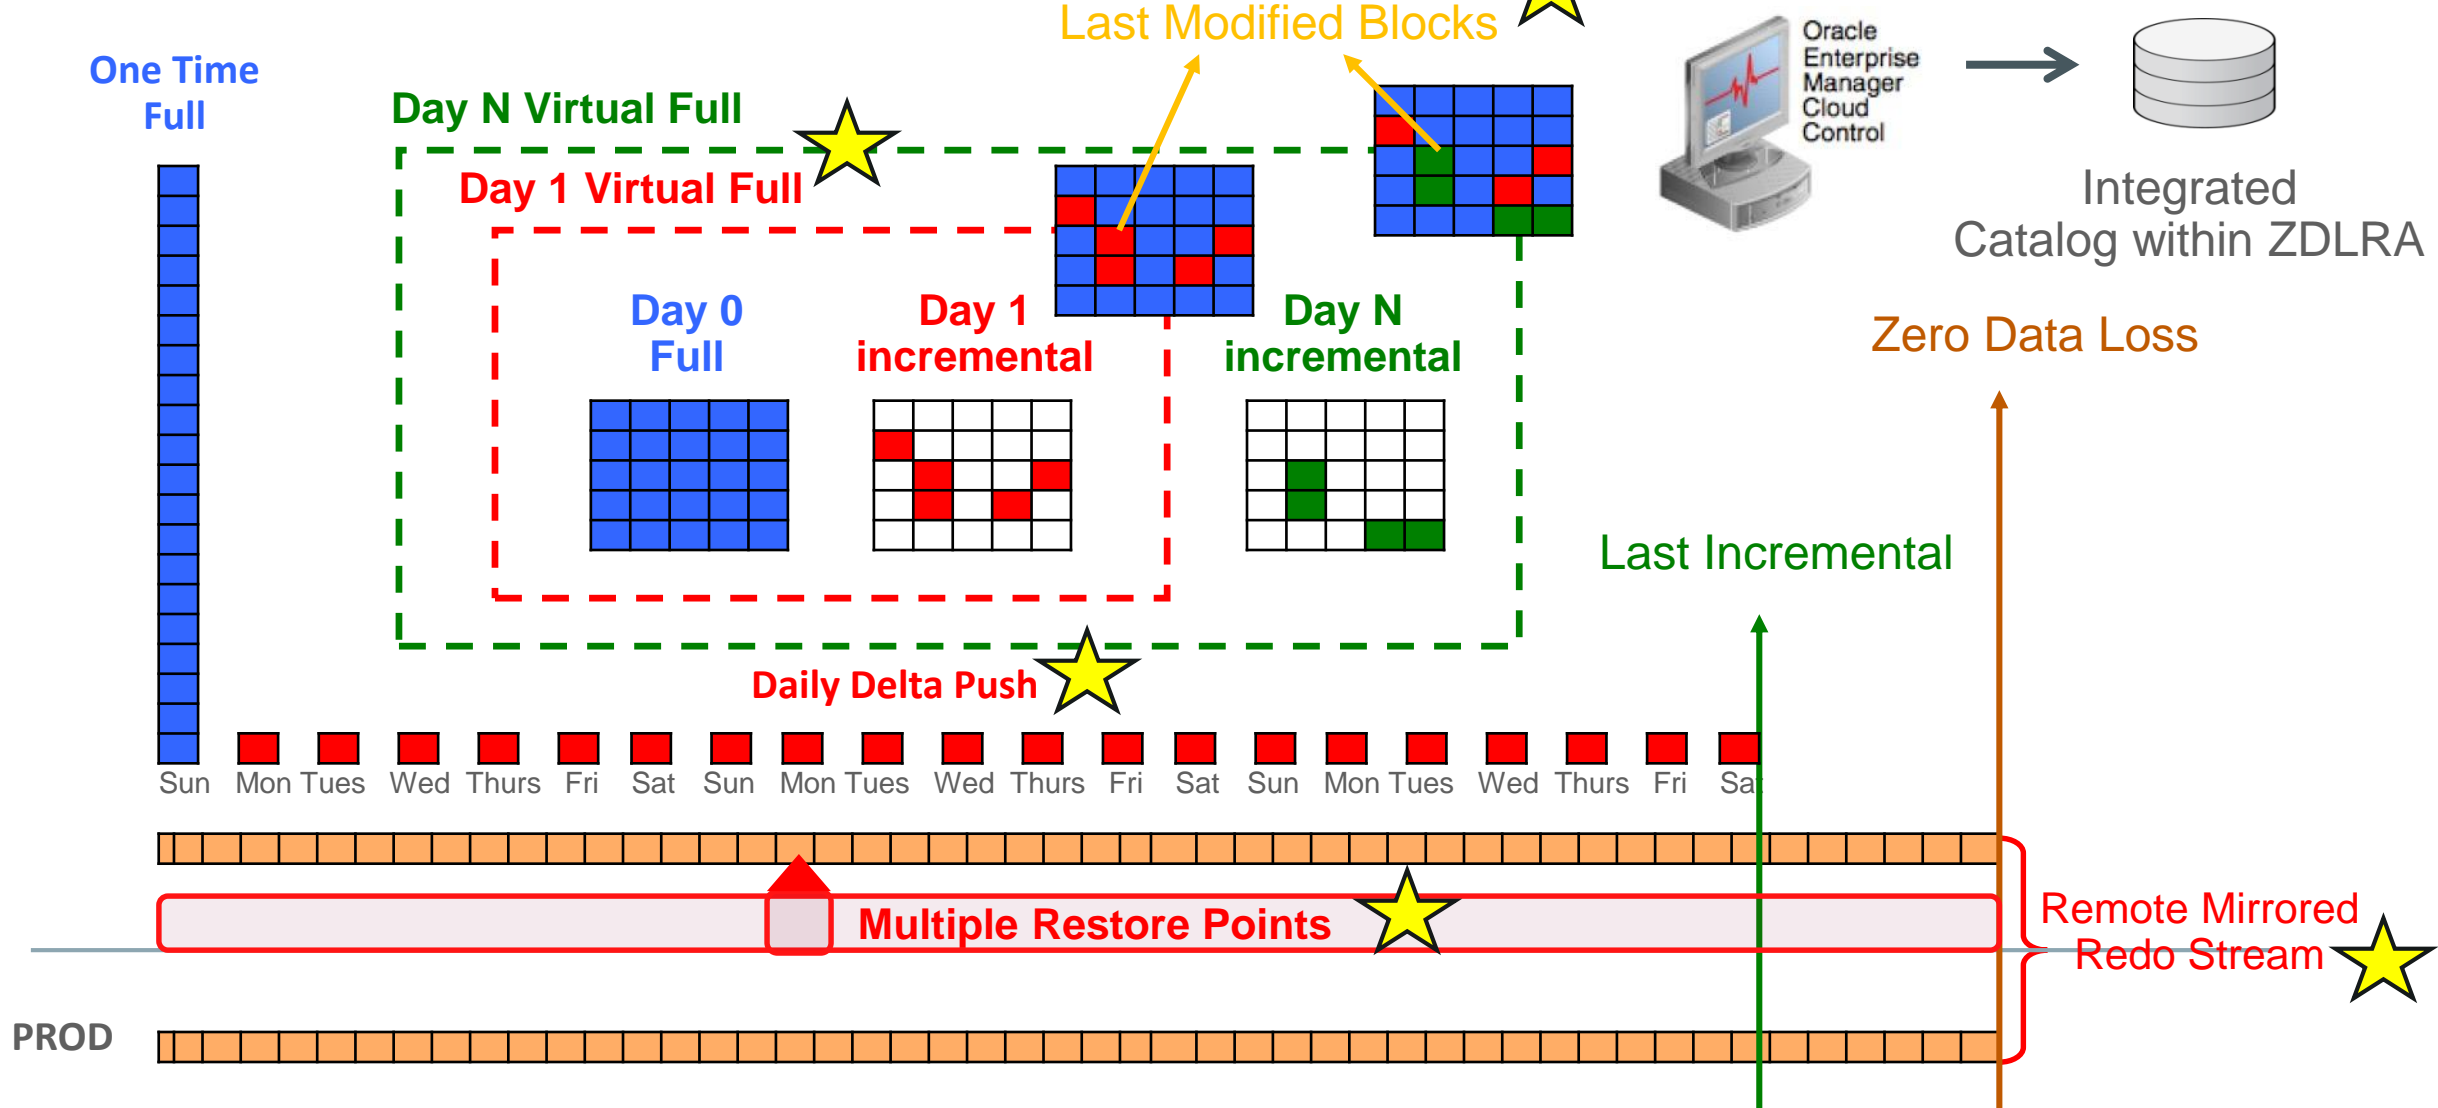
Last Modified Blocks

One Time Full

Day N Virtual Full

Day 1 Virtual Full

Oracle Enterprise Manager Cloud Control

Integrated Catalog within ZDLRA

Day 0 Full

Day 1 incremental

Day N incremental

Zero Data Loss

Last Incremental

Daily Delta Push

Sun Mon Tues Wed Thurs Fri Sat Sun Mon Tues Wed Thurs Fri Sat Sun Mon Tues Wed Thurs Fri Sa

Multiple Restore Points

Remote Mirrored Redo Stream

PROD